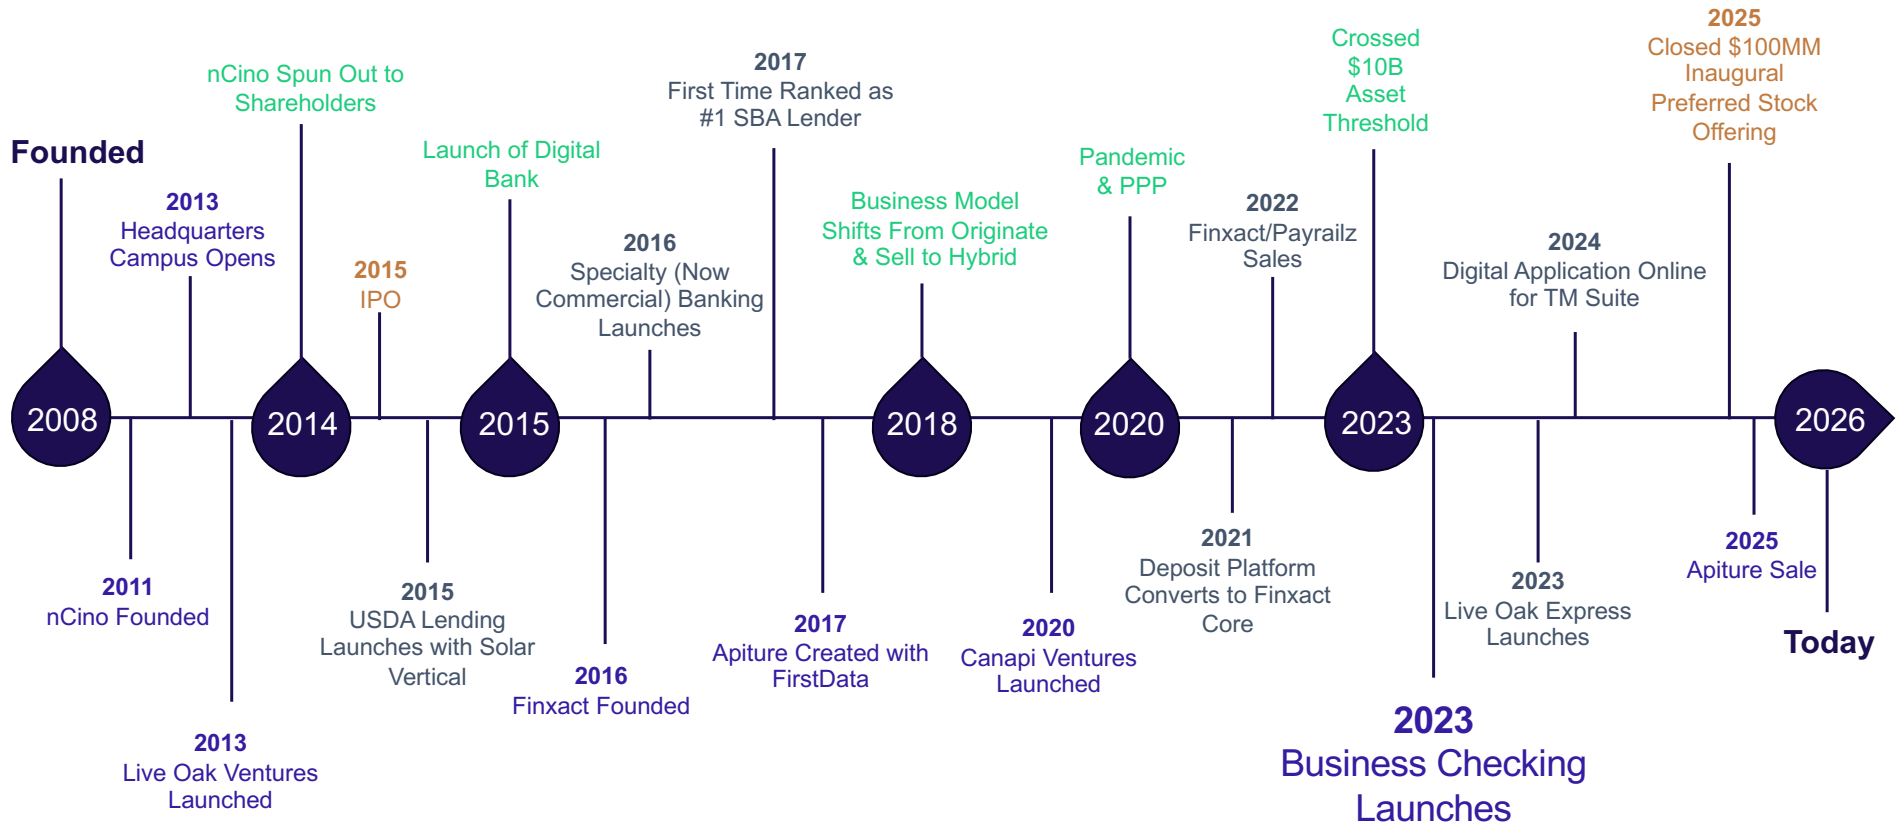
Founded

2013
Headquarters Campus Opens

nCino Spun Out to Shareholders

2015
IPO

Launch of Digital Bank

2016
Specialty (Now Commercial) Banking Launches

2017
First Time Ranked as #1 SBA Lender

Business Model Shifts From Originate & Sell to Hybrid

Pandemic & PPP

2022
Finxact/Payrailz Sales

Crossed $10B Asset Threshold

2024
Digital Application Online for TM Suite

2025
Closed $100MM Inaugural Preferred Stock Offering

2008

2014

2015

2018

2020

2023

2026

2011
nCino Founded

2013
Live Oak Ventures Launched

2015
USDA Lending Launches with Solar Vertical

2016
Finxact Founded

2017
Apiture Created with FirstData

2020
Canapi Ventures Launched

2021
Deposit Platform Converts to Finxact Core

2023
Business Checking Launches

2023
Live Oak Express Launches

2025
Apiture Sale

Today